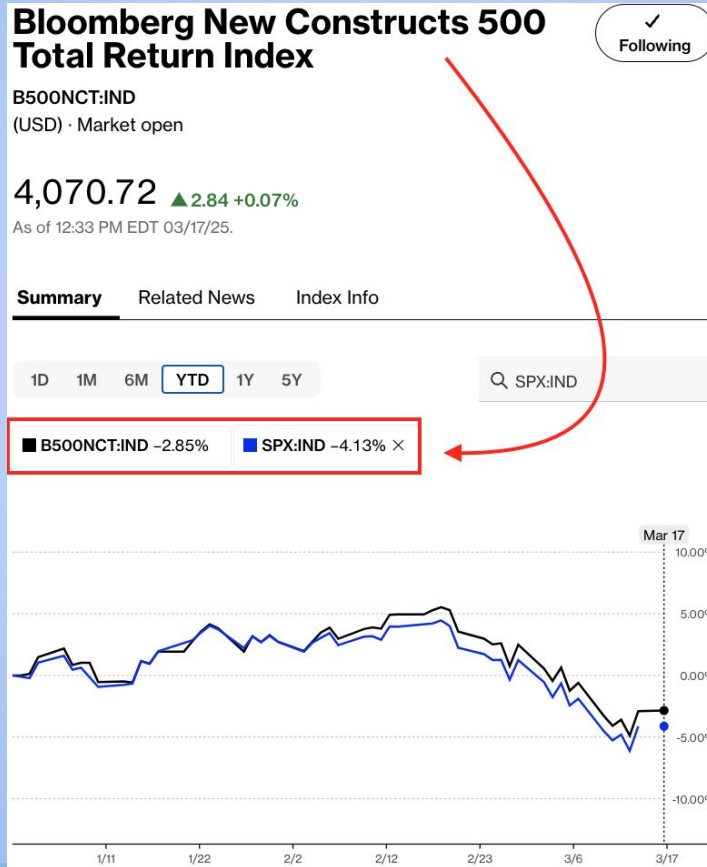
Bloomberg New Constructs 500 Total Return Index

✓
Following

B500NCT:IND
(USD) · Market open

4,070.72 ▲2.84 +0.07%
As of 12:33 PM EDT 03/17/25.

Summary Related News Index Info

1D 1M 6M YTD 1Y 5Y

SPX:IND

B500NCT:IND −2.85% SPX:IND −4.13% ×

Mar 17
10.00%
5.00%
0.00%
-5.00%
-10.00%

1/11 1/22 2/2 2/12 2/23 3/6 3/17